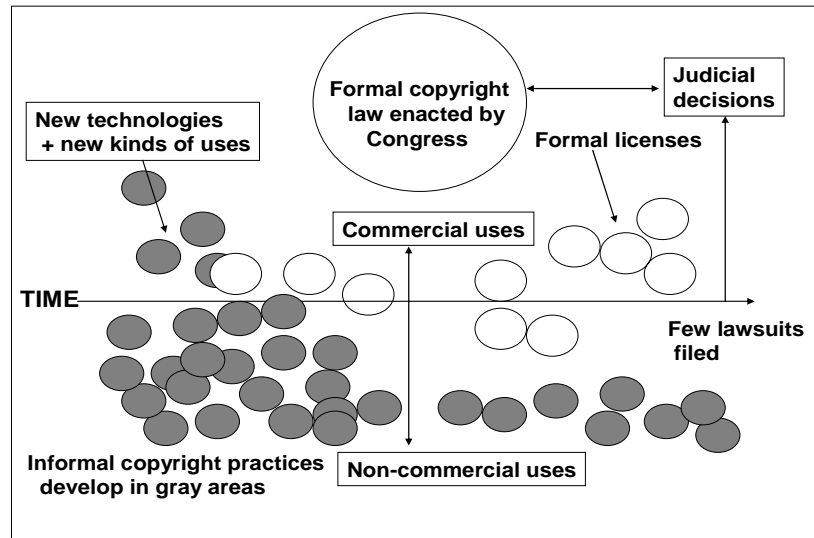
Formal copyright law enacted by Congress

Judicial decisions

New technologies + new kinds of uses

Formal licenses

Commercial uses

TIME

Few lawsuits filed

Informal copyright practices develop in gray areas

Non-commercial uses